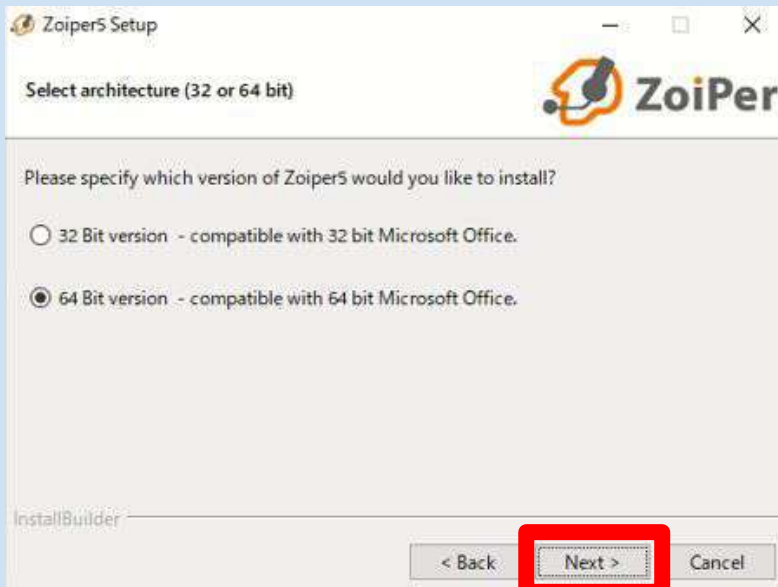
Zoiper5 Setup

Select architecture (32 or 64 bit)

ZoiPer

Please specify which version of Zoiper5 would you like to install?

32 Bit version - compatible with 32 bit Microsoft Office.

64 Bit version - compatible with 64 bit Microsoft Office.

InstallBuilder

< Back

Next >

Cancel